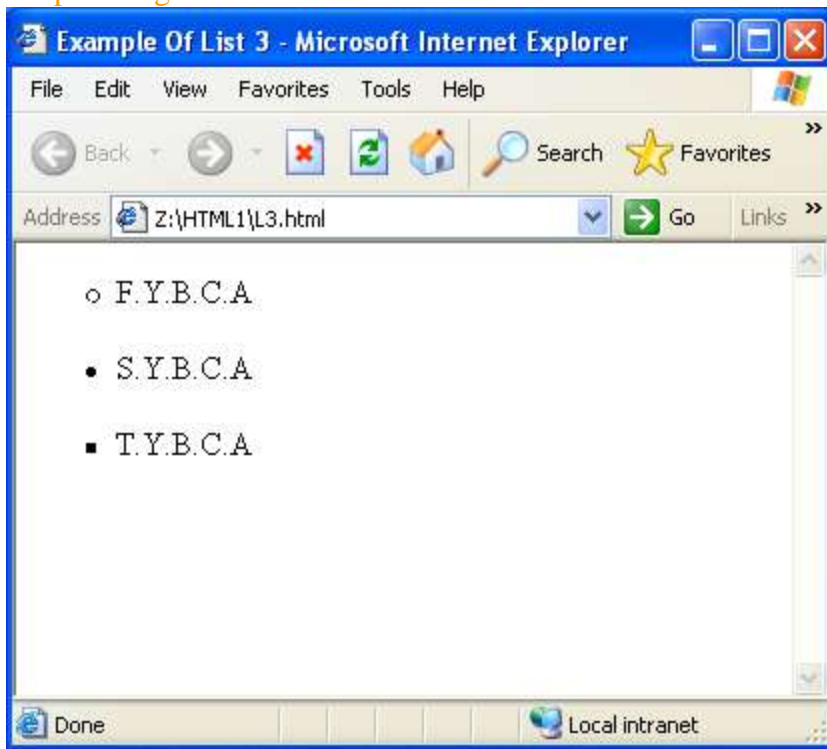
Example Of List 3 - Microsoft Internet Explorer

File Edit View Favorites Tools Help

Back Search Favorites

Address Z:\HTML1\L3.html Go Links

- F.Y.B.C.A
- S.Y.B.C.A
- T.Y.B.C.A

Done Local intranet